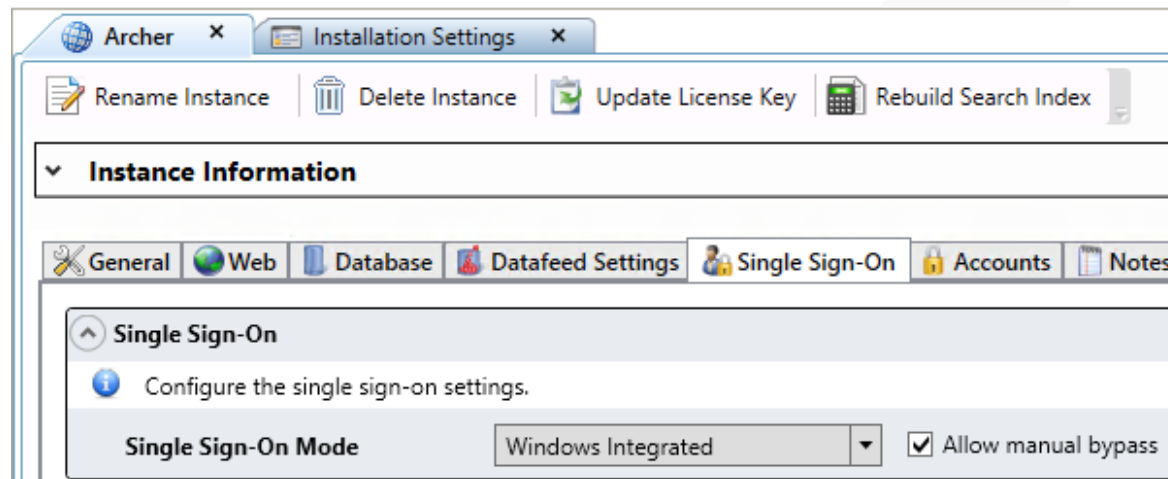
Archer ×
Installation Settings ×

Rename Instance
Delete Instance
Update License Key
Rebuild Search Index

Instance Information

General
Web
Database
Datafeed Settings
Single Sign-On
Accounts
Notes

Single Sign-On

Configure the single sign-on settings.

Single Sign-On Mode
Windows Integrated
Allow manual bypass